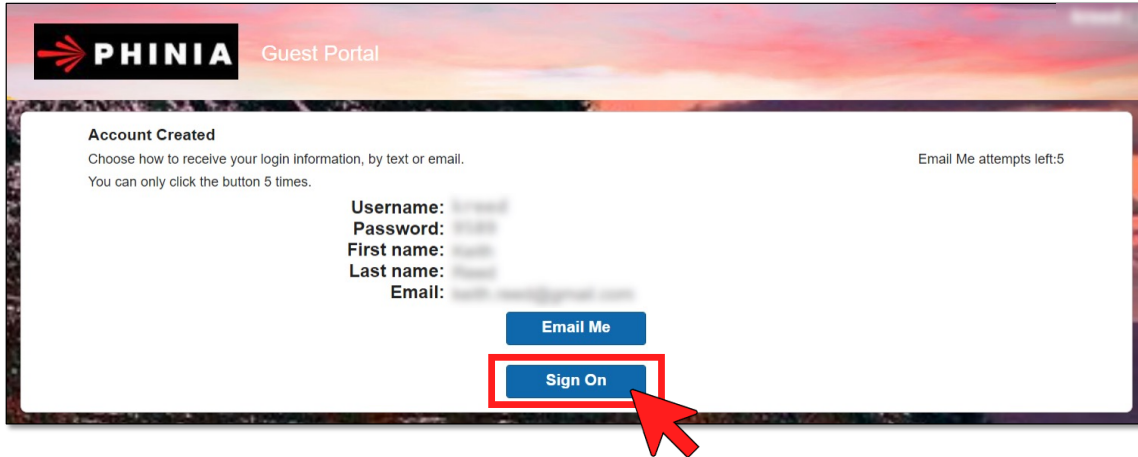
PHINIA Guest Portal

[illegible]

Account Created

Choose how to receive your login information, by text or email.

You can only click the button 5 times.

Email Me attempts left:5

Username: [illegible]
Password: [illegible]
First name: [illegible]
Last name: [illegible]
Email: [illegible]

Email Me

Sign On